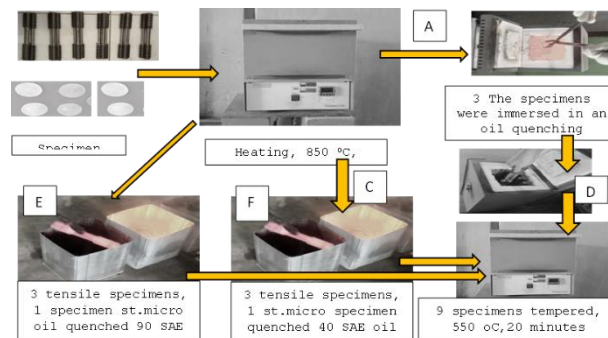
Specimen

Heating, 850 °C,

A

3 The specimens were immersed in an oil quenching

C

D

E

F

3 tensile specimens, 1 specimen st.micro oil quenched 90 SAE

3 tensile specimens, 1 st.micro specimen quenched 40 SAE oil

9 specimens tempered, 550 oC,20 minutes